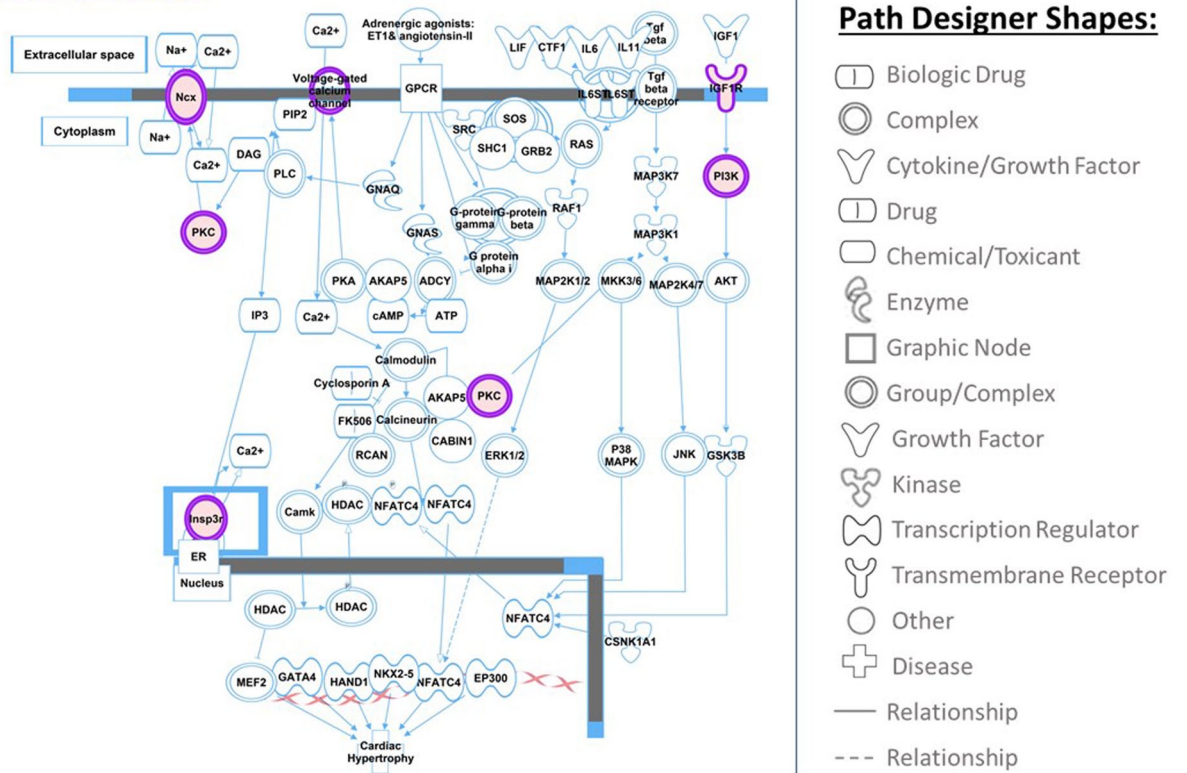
Extracellular space
Na+
Ca2+
Ca2+
Adrenergic agonists: ET1& angiotensin-II
LIF
CTF1
IL6
IL11
Tgf beta
IGF1
Ncx
Voltage-gated calcium channel
GPCR
IL6ST
IL6ST
Tgf beta receptor
IGF1R
Cytoplasm
Na+
PIP2
SRC
SOS
SHC1
GRB2
RAS
DAG
Ca2+
PLC
GNAQ
MAP3K7
PI3K
RAF1
G-protein gamma
G-protein beta
PKC
GNAS
MAP3K1
G protein alpha i
PKA
AKAP5
ADCY
MAP2K1/2
MKK3/6
MAP2K4/7
AKT
IP3
Ca2+
cAMP
ATP
Calmodulin
Cyclosporin A
AKAP5
PKC
FK506
Calcineurin
CABIN1
RCAN
ERK1/2
P38 MAPK
JNK
GSK3B
Ca2+
Camk
HDAC
NFATC4
NFATC4
Insp3r
ER
Nucleus
HDAC
HDAC
NFATC4
CSNK1A1
MEF2
GATA4
HAND1
NKX2-5
NFATC4
EP300
Cardiac Hypertrophy

Path Designer Shapes:
Biologic Drug
Complex
Cytokine/Growth Factor
Drug
Chemical/Toxicant
Enzyme
Graphic Node
Group/Complex
Growth Factor
Kinase
Transcription Regulator
Transmembrane Receptor
Other
Disease
Relationship
Relationship